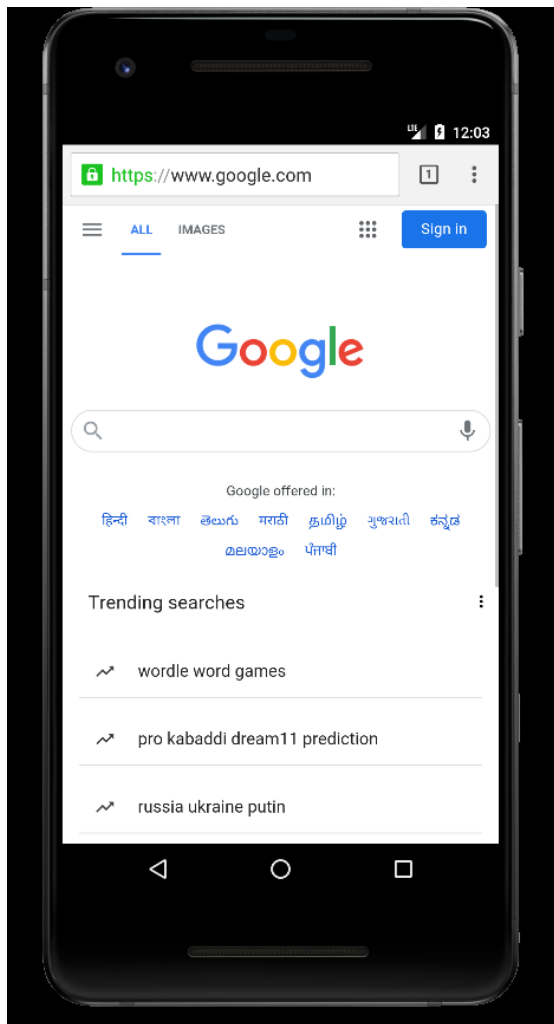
LTE 12:03

https://www.google.com

1

ALL IMAGES

Sign in

Google

Google offered in:

हिन्दी বাংলা తెలుగు मराठी தமிழ் ગુજરાતી ಕನ್ನಡ മലയാളം ਪੰਜਾਬੀ

Trending searches

wordle word games

pro kabaddi dream11 prediction

russia ukraine putin